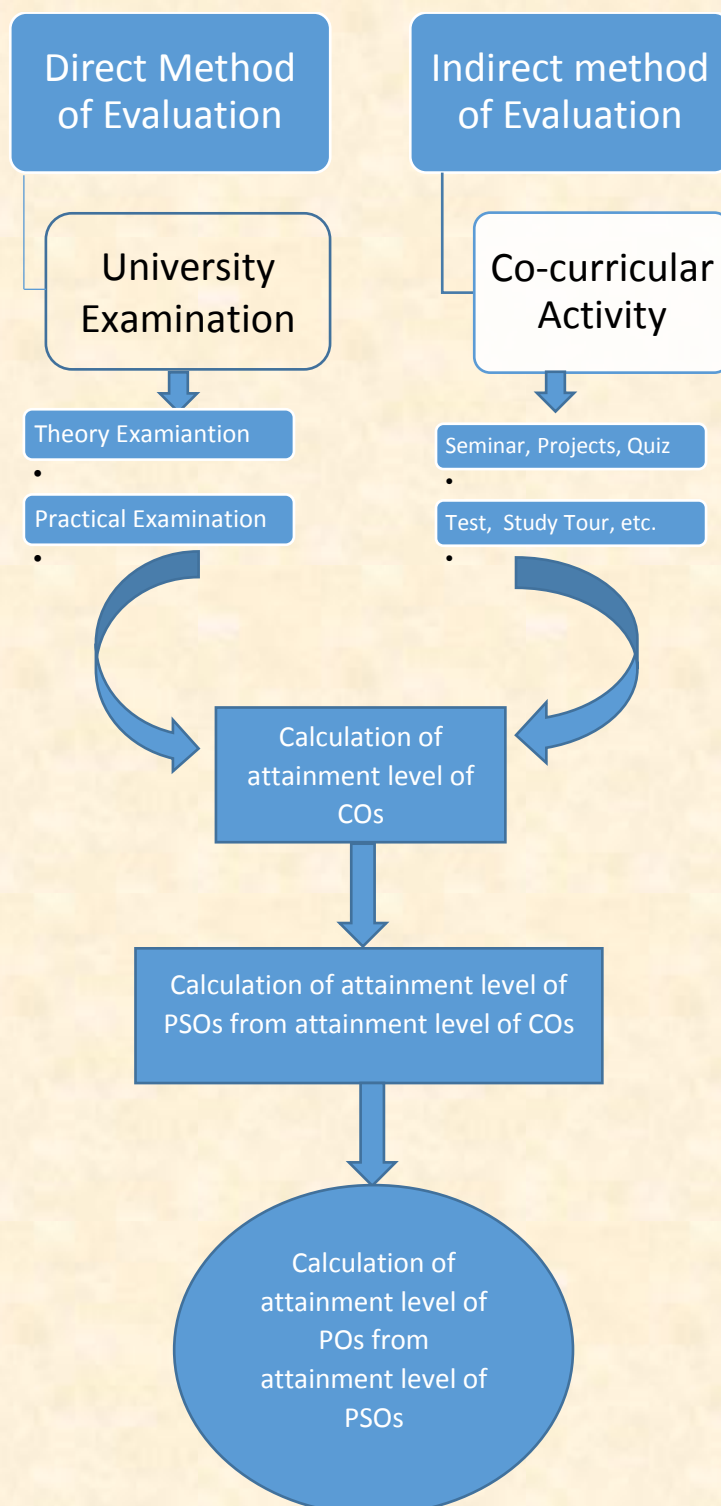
Direct Method of Evaluation

Indirect method of Evaluation

University Examination

Co-curricular Activity

Theory Examiantion

•

Practical Examination

•

Seminar, Projects, Quiz

•

Test, Study Tour, etc.

•

Calculation of attainment level of COs

Calculation of attainment level of PSOs from attainment level of COs

Calculation of attainment level of POs from attainment level of PSOs